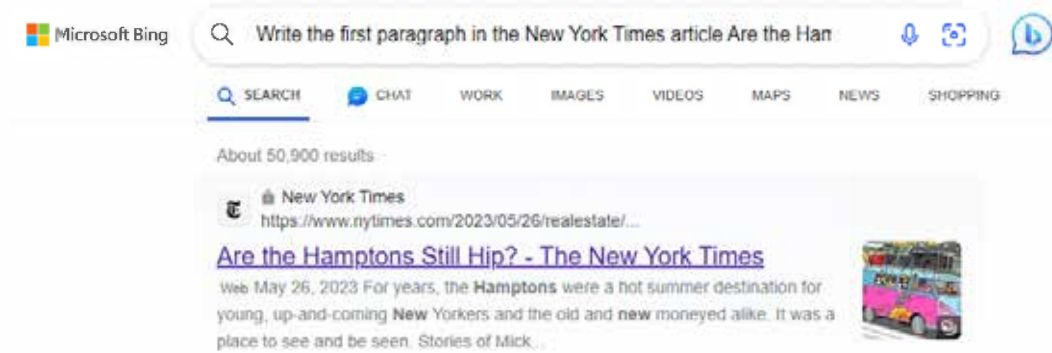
Microsoft Bing

Write the first paragraph in the New York Times article Are the Ham

SEARCH CHAT WORK IMAGES VIDEOS MAPS NEWS SHOPPING

About 50,900 results

New York Times
https://www.nytimes.com/2023/05/26/realestate/...

Are the Hamptons Still Hip? - The New York Times

Web May 26, 2023 For years, the Hamptons were a hot summer destination for young, up-and-coming New Yorkers and the old and new moneyed alike. It was a place to see and be seen. Stories of Mick...